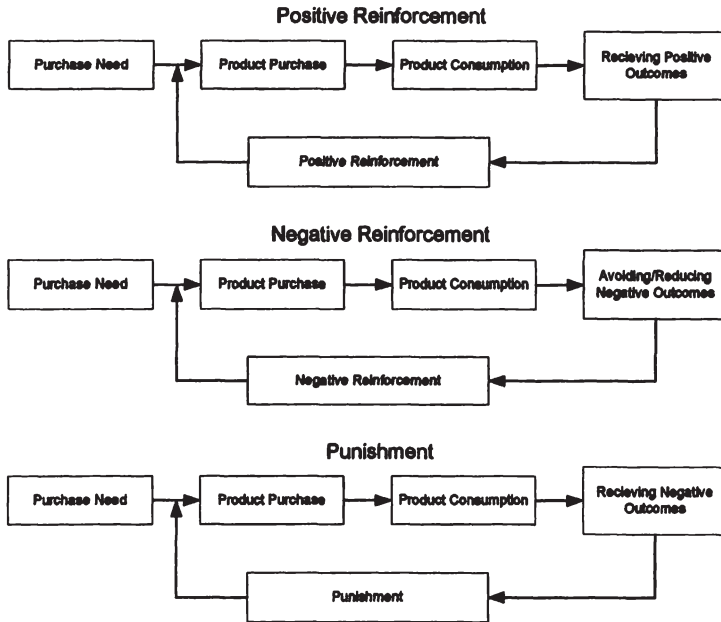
Positive Reinforcement

Purchase Need

Product Purchase

Product Consumption

Recieving Positive Outcomes

Positive Reinforcement

Negative Reinforcement

Purchase Need

Product Purchase

Product Consumption

Avoiding/Reducing Negative Outcomes

Negative Reinforcement

Punishment

Purchase Need

Product Purchase

Product Consumption

Recieving Negative Outcomes

Punishment